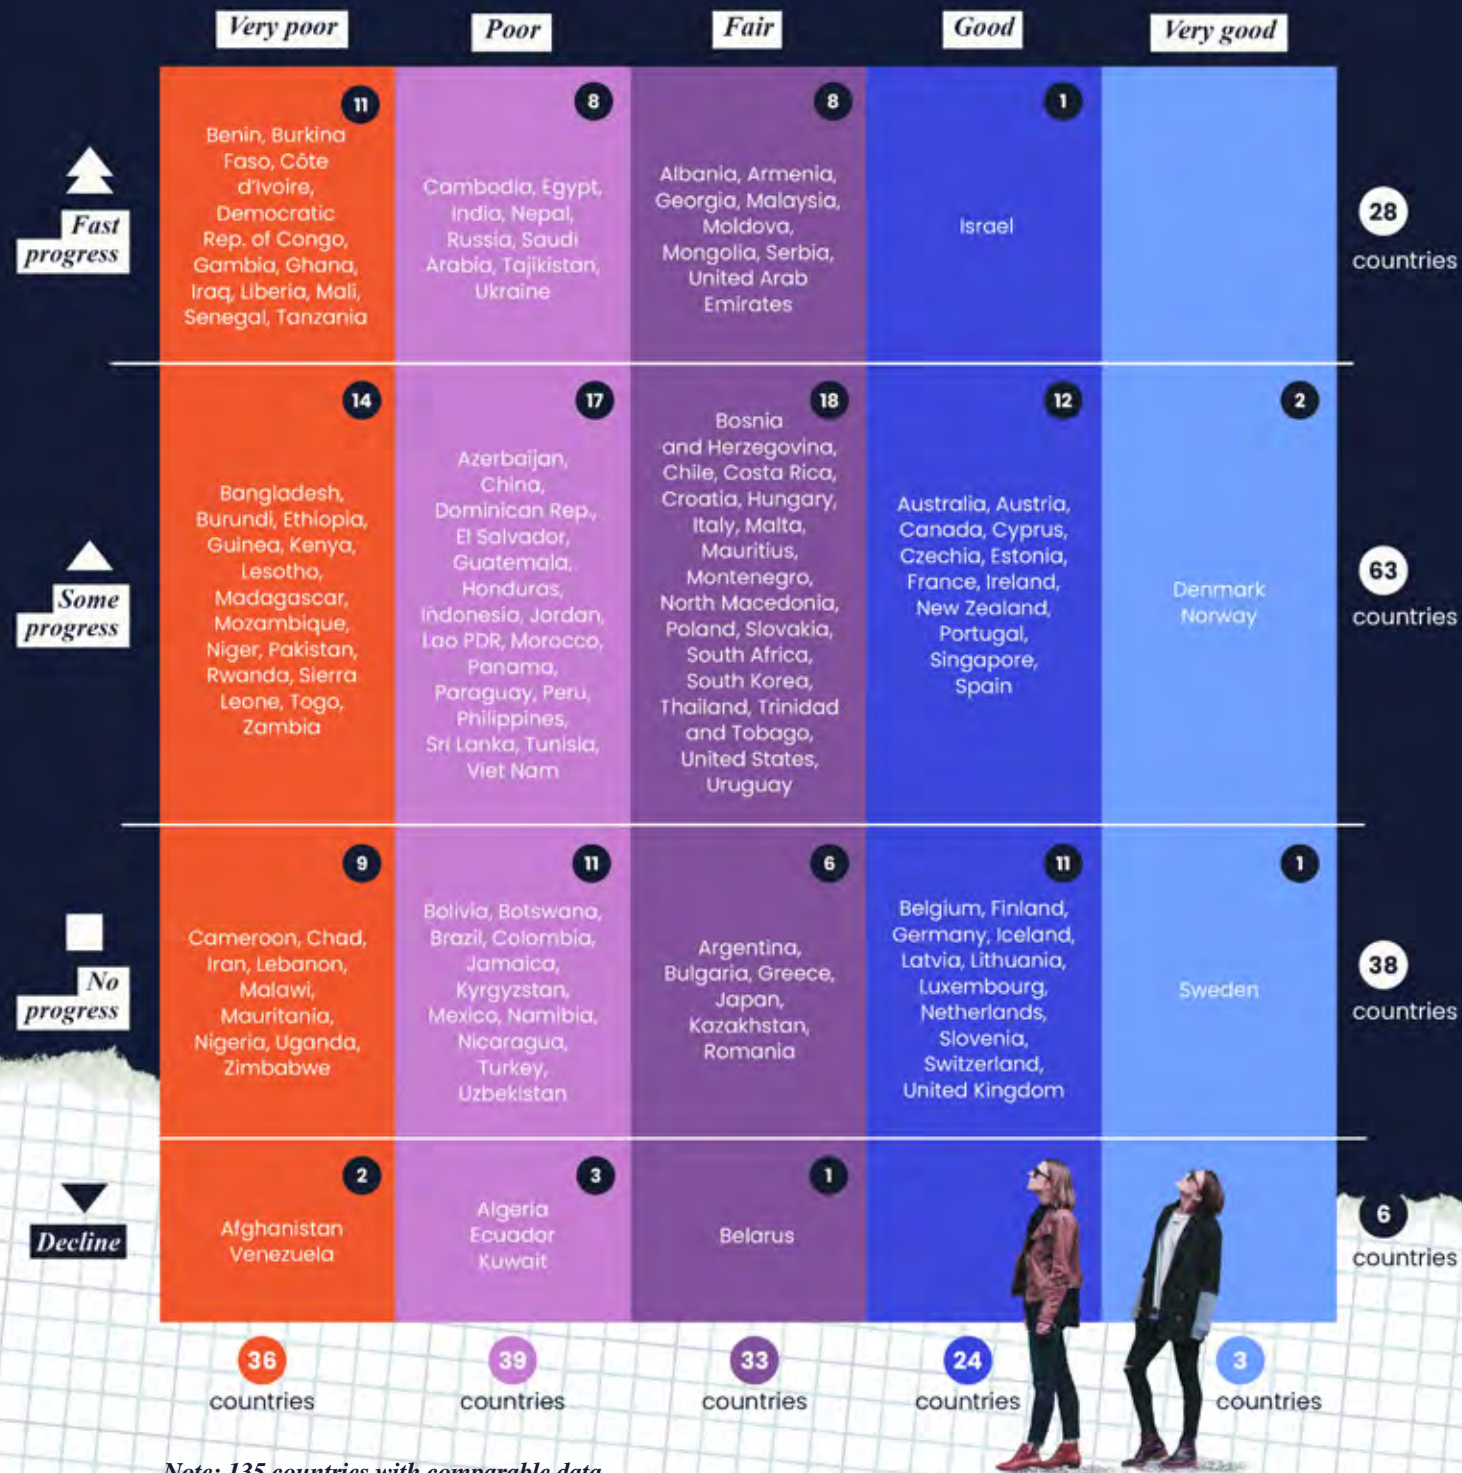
| | Very poor | Poor | Fair | Good | Very good | |
|---|---|---|---|---|---|---|
| Fast progress | 11 Benin, Burkina Faso, Côte d'Ivoire, Democratic Rep. of Congo, Gambia, Ghana, Iraq, Liberia, Mali, Senegal, Tanzania | 8 Cambodia, Egypt, India, Nepal, Russia, Saudi Arabia, Tajikistan, Ukraine | 8 Albania, Armenia, Georgia, Malaysia, Moldova, Mongolia, Serbia, United Arab Emirates | 1 Israel | | 28 countries |
| Some progress | 14 Bangladesh, Burundi, Ethiopia, Guinea, Kenya, Lesotho, Madagascar, Mozambique, Niger, Pakistan, Rwanda, Sierra Leone, Togo, Zambia | 17 Azerbaijan, China, Dominican Rep., El Salvador, Guatemala, Honduras, Indonesia, Jordan, Lao PDR, Morocco, Panama, Paraguay, Peru, Philippines, Sri Lanka, Tunisia, Viet Nam | 18 Bosnia and Herzegovina, Chile, Costa Rica, Croatia, Hungary, Italy, Malta, Mauritius, Montenegro, North Macedonia, Poland, Slovakia, South Africa, South Korea, Thailand, Trinidad and Tobago, United States, Uruguay | 12 Australia, Austria, Canada, Cyprus, Czechia, Estonia, France, Ireland, New Zealand, Portugal, Singapore, Spain | 2 Denmark Norway | 63 countries |
| No progress | 9 Cameroon, Chad, Iran, Lebanon, Malawi, Mauritania, Nigeria, Uganda, Zimbabwe | 11 Bolivia, Botswana, Brazil, Colombia, Jamaica, Kyrgyzstan, Mexico, Namibia, Nicaragua, Turkey, Uzbekistan | 6 Argentina, Bulgaria, Greece, Japan, Kazakhstan, Romania | 11 Belgium, Finland, Germany, Iceland, Latvia, Lithuania, Luxembourg, Netherlands, Slovenia, Switzerland, United Kingdom | 1 Sweden | 38 countries |
| Decline | 2 Afghanistan Venezuela | 3 Algeria Ecuador Kuwait | 1 Belarus | | | 6 countries |
| | 36 countries | 39 countries | 33 countries | 24 countries | 3 countries | |

Note: 135 countries with comparable data